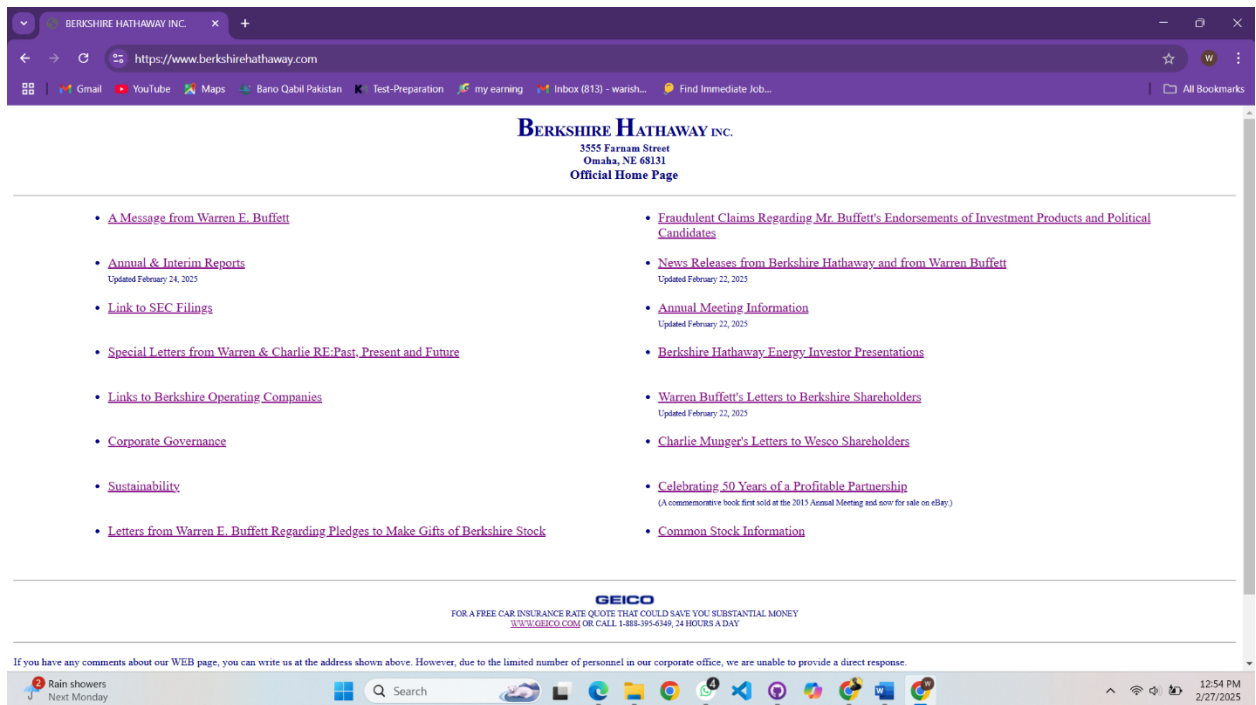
BERKSHIRE HATHAWAY INC.
https://www.berkshirehathaway.com
Gmail YouTube Maps Bano Qabil Pakistan Test-Preparation my earning Inbox (813) - warish... Find Immediate Job... All Bookmarks

BERKSHIRE HATHAWAY INC.
3555 Farnam Street
Omaha, NE 68131
Official Home Page

- A Message from Warren E. Buffett
- Annual & Interim Reports
Updated February 24, 2025
- Link to SEC Filings
- Special Letters from Warren & Charlie RE:Past, Present and Future
- Links to Berkshire Operating Companies
- Corporate Governance
- Sustainability
- Letters from Warren E. Buffett Regarding Pledges to Make Gifts of Berkshire Stock

- Fraudulent Claims Regarding Mr. Buffett's Endorsements of Investment Products and Political Candidates
- News Releases from Berkshire Hathaway and from Warren Buffett
Updated February 22, 2025
- Annual Meeting Information
Updated February 22, 2025
- Berkshire Hathaway Energy Investor Presentations
- Warren Buffett's Letters to Berkshire Shareholders
Updated February 22, 2025
- Charlie Munger's Letters to Wesco Shareholders
- Celebrating 50 Years of a Profitable Partnership
(A commemorative book first sold at the 2015 Annual Meeting and now for sale on eBay.)
- Common Stock Information

GEICO
FOR A FREE CAR INSURANCE RATE QUOTE THAT COULD SAVE YOU SUBSTANTIAL MONEY
WWW.GEICO.COM OR CALL 1-888-395-6349, 24 HOURS A DAY

If you have any comments about our WEB page, you can write us at the address shown above. However, due to the limited number of personnel in our corporate office, we are unable to provide a direct response.

2 Rain showers
Next Monday
Search
4
12:54 PM
2/27/2025